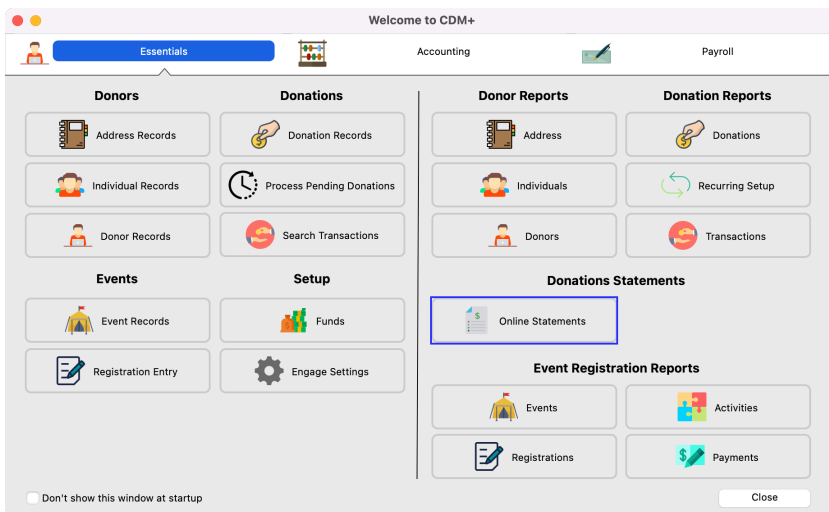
Welcome to CDM+

Essentials

Accounting

Payroll

Donors

Address Records

Individual Records

Donor Records

Donations

Donation Records

Process Pending Donations

Search Transactions

Events

Event Records

Registration Entry

Setup

Funds

Engage Settings

Donor Reports

Address

Individuals

Donors

Donation Reports

Donations

Recurring Setup

Transactions

Donations Statements

Online Statements

Event Registration Reports

Events

Registrations

Activities

Payments

Don't show this window at startup

Close